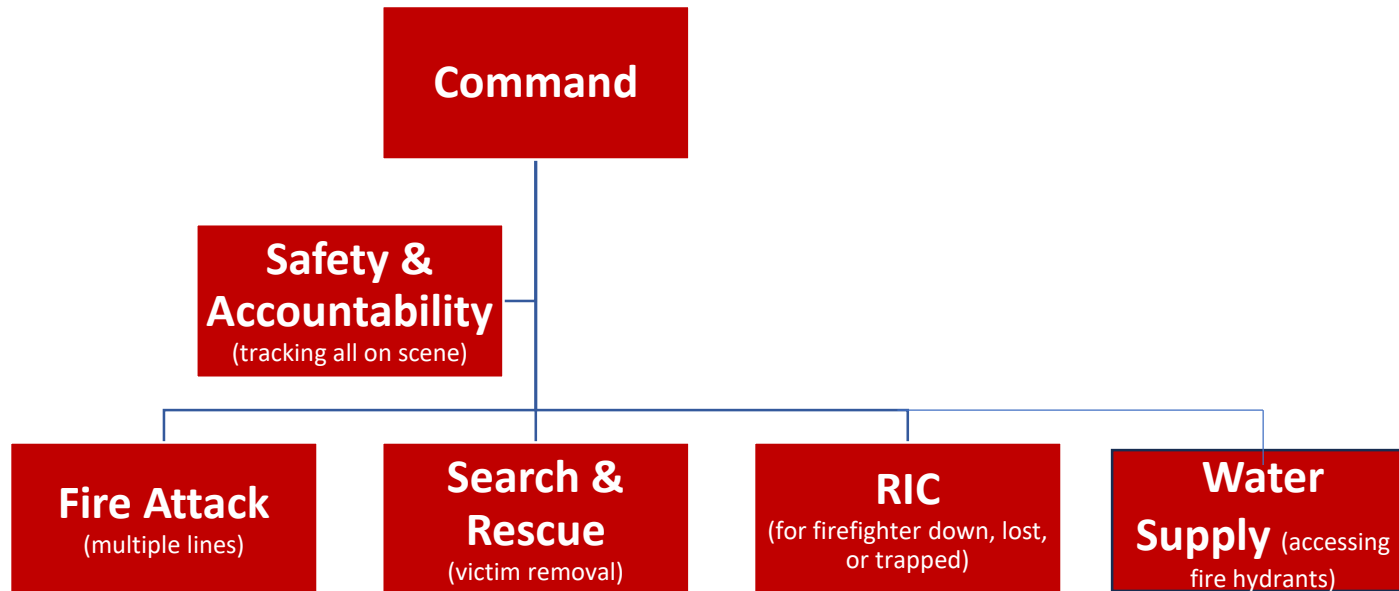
Command

Safety & Accountability
(tracking all on scene)

Fire Attack
(multiple lines)

Search & Rescue
(victim removal)

RIC
(for firefighter down, lost, or trapped)

Water Supply (accessing fire hydrants)